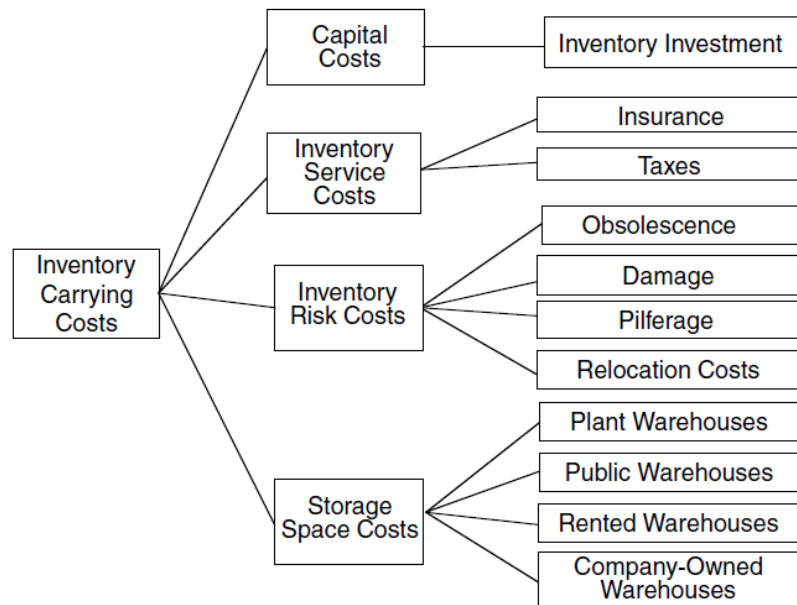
Inventory Carrying Costs

Capital Costs

Inventory Investment

Inventory Service Costs

Insurance

Taxes

Inventory Risk Costs

Obsolescence

Damage

Pilferage

Relocation Costs

Storage Space Costs

Plant Warehouses

Public Warehouses

Rented Warehouses

Company-Owned Warehouses